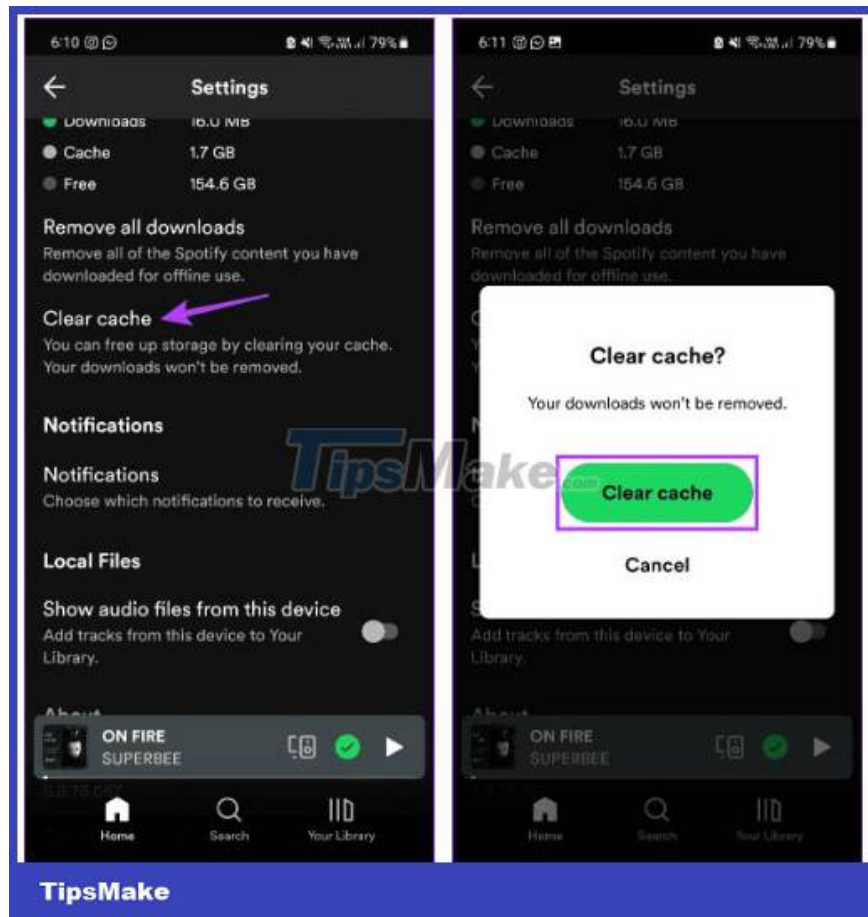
6:10 79%

Settings

Downloads 16.0 MB

Cache 1.7 GB

Free 154.6 GB

Remove all downloads

Remove all of the Spotify content you have downloaded for offline use.

Clear cache

You can free up storage by clearing your cache. Your downloads won't be removed.

Notifications

Notifications

Choose which notifications to receive.

Local Files

Show audio files from this device

Add tracks from this device to Your Library.

About

ON FIRE

SUPERBEE

Home Search Your Library

6:11 79%

Settings

Downloads 16.0 MB

Cache 1.7 GB

Free 154.6 GB

Remove all downloads

Remove all of the Spotify content you have downloaded for offline use.

Clear cache?

Your downloads won't be removed.

Clear cache

Cancel

Add tracks from this device to Your Library.

About

ON FIRE

SUPERBEE

Home Search Your Library

TipsMake.com

TipsMake